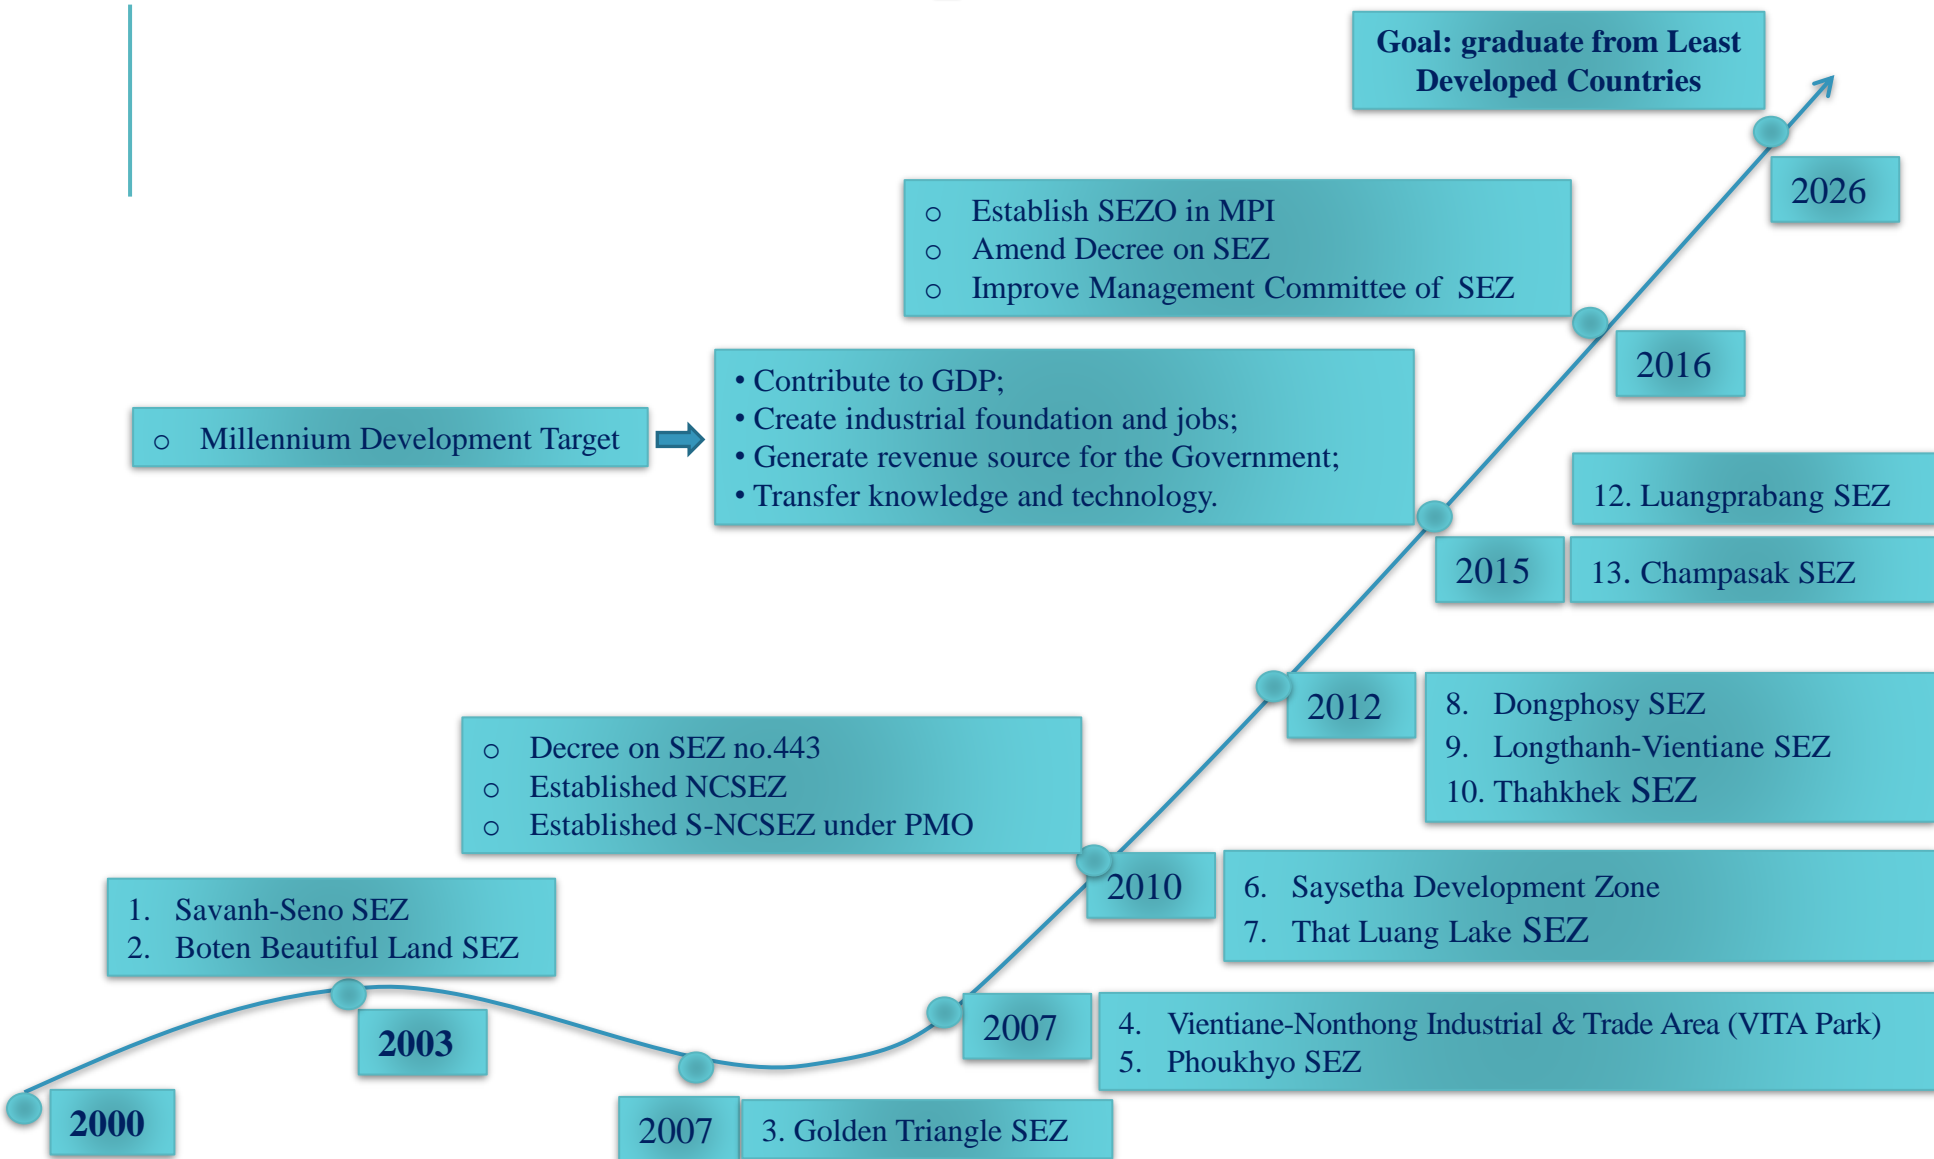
Goal: graduate from Least Developed Countries

2026

o Establish SEZO in MPI
o Amend Decree on SEZ
o Improve Management Committee of SEZ

2016

o Millennium Development Target

• Contribute to GDP;
• Create industrial foundation and jobs;
• Generate revenue source for the Government;
• Transfer knowledge and technology.

12. Luangprabang SEZ

2015

13. Champasak SEZ

2012

8. Dongphosy SEZ
9. Longthanh-Vientiane SEZ
10. Thahkhek SEZ

o Decree on SEZ no.443
o Established NCSEZ
o Established S-NCSEZ under PMO

2010

6. Saysetha Development Zone
7. That Luang Lake SEZ

1. Savanh-Seno SEZ
2. Boten Beautiful Land SEZ

2003

2007

4. Vientiane-Nonthong Industrial & Trade Area (VITA Park)
5. Phoukhyo SEZ

2000

2007

3. Golden Triangle SEZ